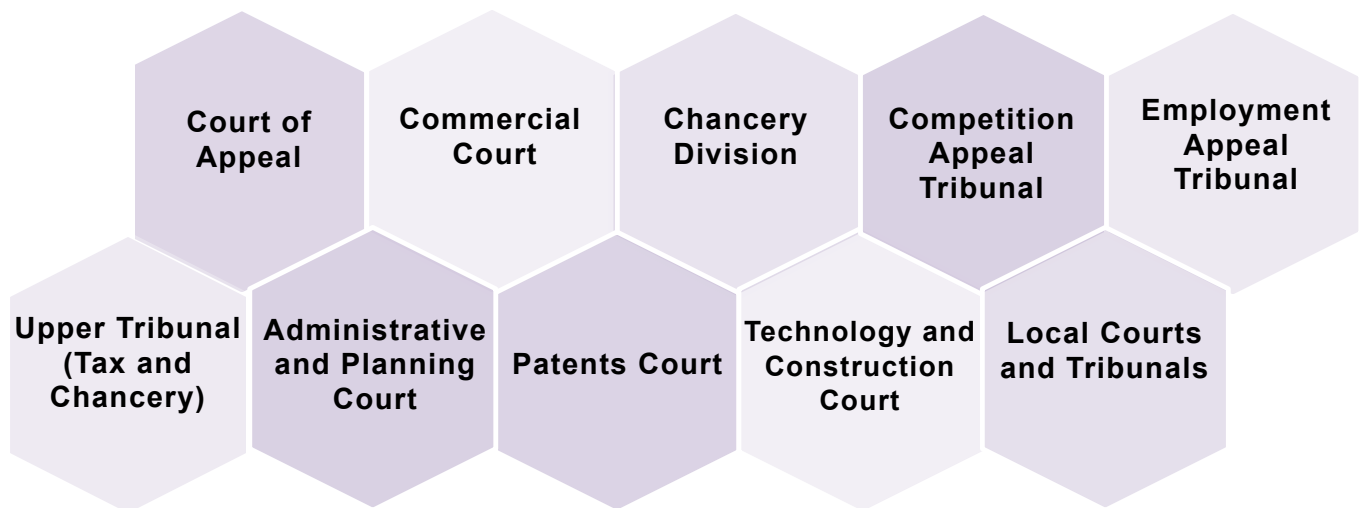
Court of Appeal

Commercial Court

Chancery Division

Competition Appeal Tribunal

Employment Appeal Tribunal

Upper Tribunal (Tax and Chancery)

Administrative and Planning Court

Patents Court

Technology and Construction Court

Local Courts and Tribunals